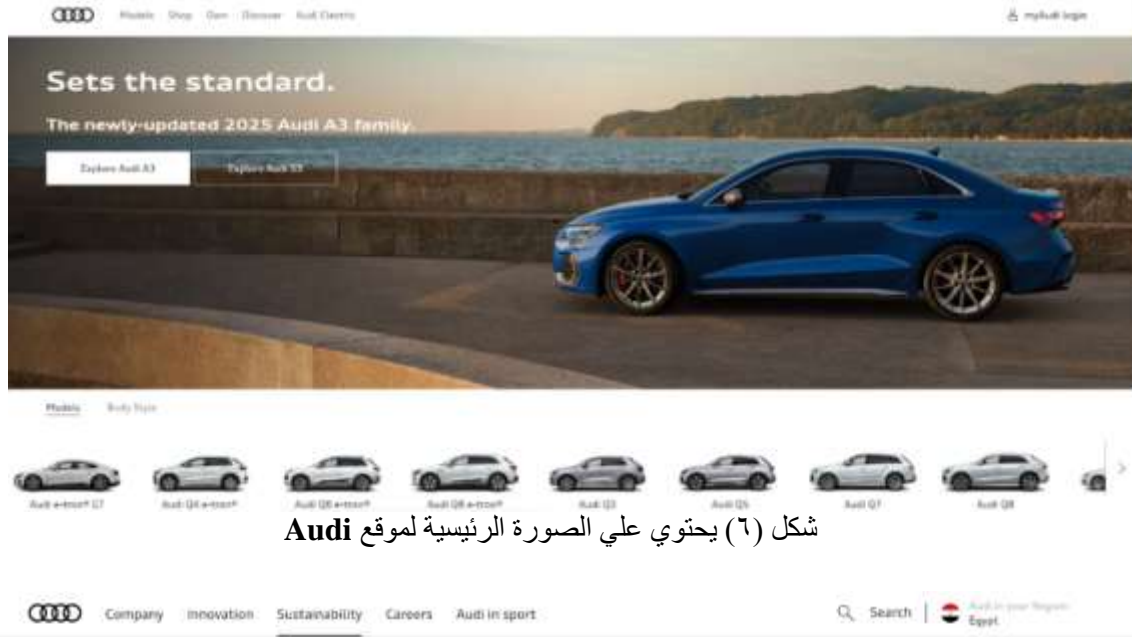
Models Shop Own Discover Audi Electric

myAudi login

Sets the standard.

The newly-updated 2025 Audi A3 family.

Explore Audi A3

Explore Audi S3

Models Body Style

Audi e-tron® GT

Audi Q4 e-tron®

Audi Q8 e-tron®

Audi Q8 e-tron®

Audi Q3

Audi Q5

Audi Q7

Audi Q8

شكل (٦) يحتوي علي الصورة الرئيسية لموقع Audi

Company Innovation Sustainability Careers Audi in sport

Search

Audi in your Region

Egypt